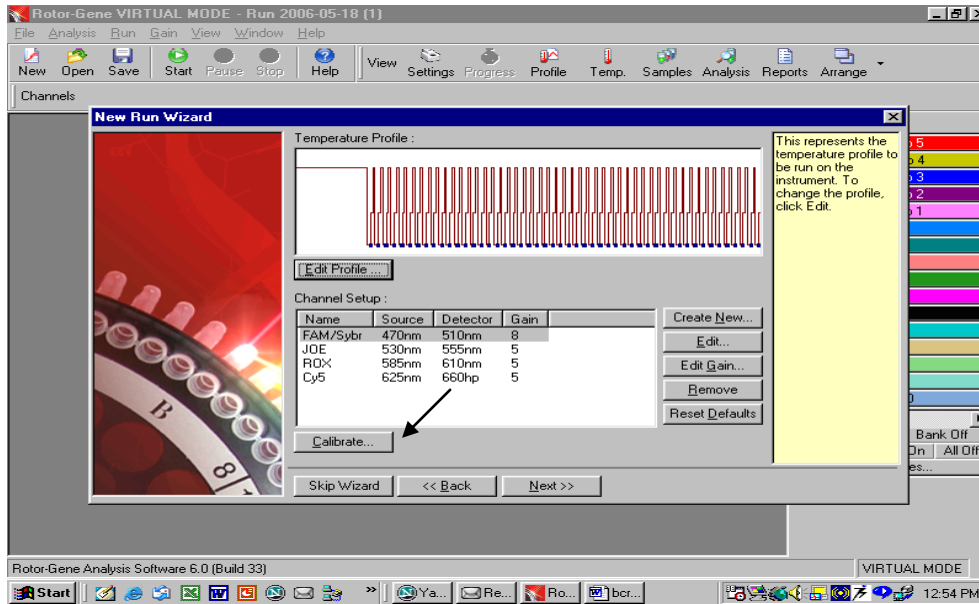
Rotor-Gene VIRTUAL MODE - Run 2006-05-18 (1)

File Analysis Run Gain View Window Help

New Open Save Start Pause Stop Help View Settings Progress Profile Temp. Samples Analysis Reports Arrange

Channels

New Run Wizard

Temperature Profile :

Edit Profile ...

This represents the temperature profile to be run on the instrument. To change the profile, click Edit.

Channel Setup :

| Name | Source | Detector | Gain |
|---|---|---|---|
| FAM/Sybr | 470nm | 510nm | 8 |
| JOE | 530nm | 555nm | 5 |
| ROX | 585nm | 610nm | 5 |
| Cy5 | 625nm | 660hp | 5 |

Create New...

Edit...

Edit Gain...

Remove

Reset Defaults

Calibrate...

Skip Wizard

<< Back

Next >>

5
4
3
2
1
0

Bank Off

On All Off

es...

Rotor-Gene Analysis Software 6.0 (Build 33)

VIRTUAL MODE

Start

Ya...

Re...

Ro...

bcr...

12:54 PM